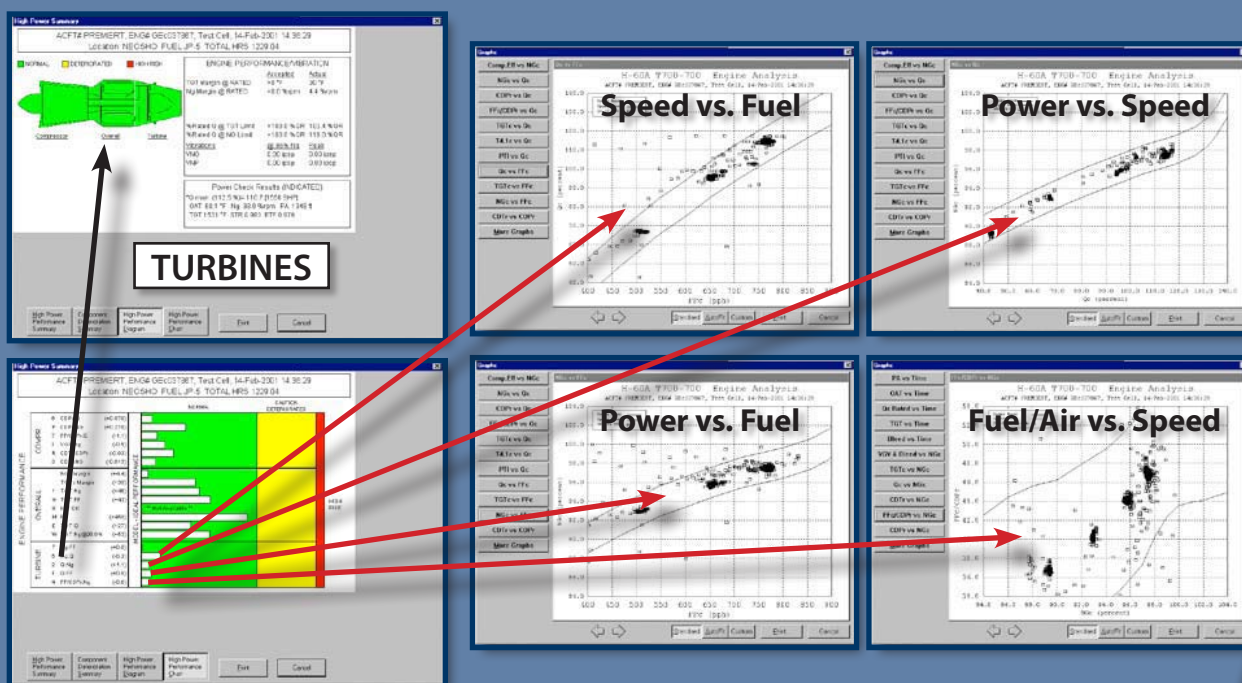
High Power Summary

ACFT# PREMERT, ENG# GE0037967, Test Cell, 14-Feb-2001 14:36:29
Location NEOSHO FUEL JP-5 TOTAL HRS 1229.04

NORMAL DETERIORATED HIGH

Compressor Overall Turbine

ENGINE PERFORMANCE/VIBRATION
Accepted Actual
TGT Margin @ RATED +5 °F 30 °F
Ng Margin @ RATED +0.0 %rpm 4.4 %rpm

%Rated Q @ TGT Limit +100.0 %QR 103.6 %QR
%Rated Q @ NG Limit +100.0 %QR 115.5 %QR
Vibrations In/S Peak
VNO 0.30 ips 0.03 ips
VNP 0.30 ips 0.03 ips

Power Check Results (INDICATED)

TURBINES

High Power Performance Summary | Component Deterioration Summary | High Power Performance Diagram | High Power Performance Chart | Print | Cancel

High Power Summary

ACFT# PREMERT, ENG# GE0037967, Test Cell, 14-Feb-2001 14:36:29
Location NEOSHO FUEL JP-5 TOTAL HRS 1229.04

ENGINE PERFORMANCE
COMPR
OVERALL
TURBINE
NORMAL
CAUTION DETERIORATED
MODEL-IDEAL PERFORMANCE

High Power Performance Summary | Component Deterioration Summary | High Power Performance Diagram | High Power Performance Chart | Print | Cancel

Graphs
Comp.Eff vs NGc
NGc vs Qc
CDPc vs Qc
FFc/CDPc vs Qc
TGTc vs Qc
T4.1c vs Qc
P!!! vs Qc
Qc vs FFc
TGTc vs FFc
NGc vs FFc
CDTc vs CDPc
More Graphs

H-60A T700-700 Engine Analysis
Speed vs. Fuel
FFC (pph)
Power vs. Speed
Qc (percent)

Power vs. Fuel
FFC (pph)

Q4 vs Time
OAT vs Time
Qc Rated vs Time
TGT vs Time
Bleed vs Time
VGV & Bleed vs NGc
TGTc vs NGc
Qc vs NGc
CDTc vs NGc
FFc/CDPc vs NGc
CDPc vs NGc
More Graphs

Fuel/Air vs. Speed
NGc (percent)

Standard Auto Fit Custom Print Cancel